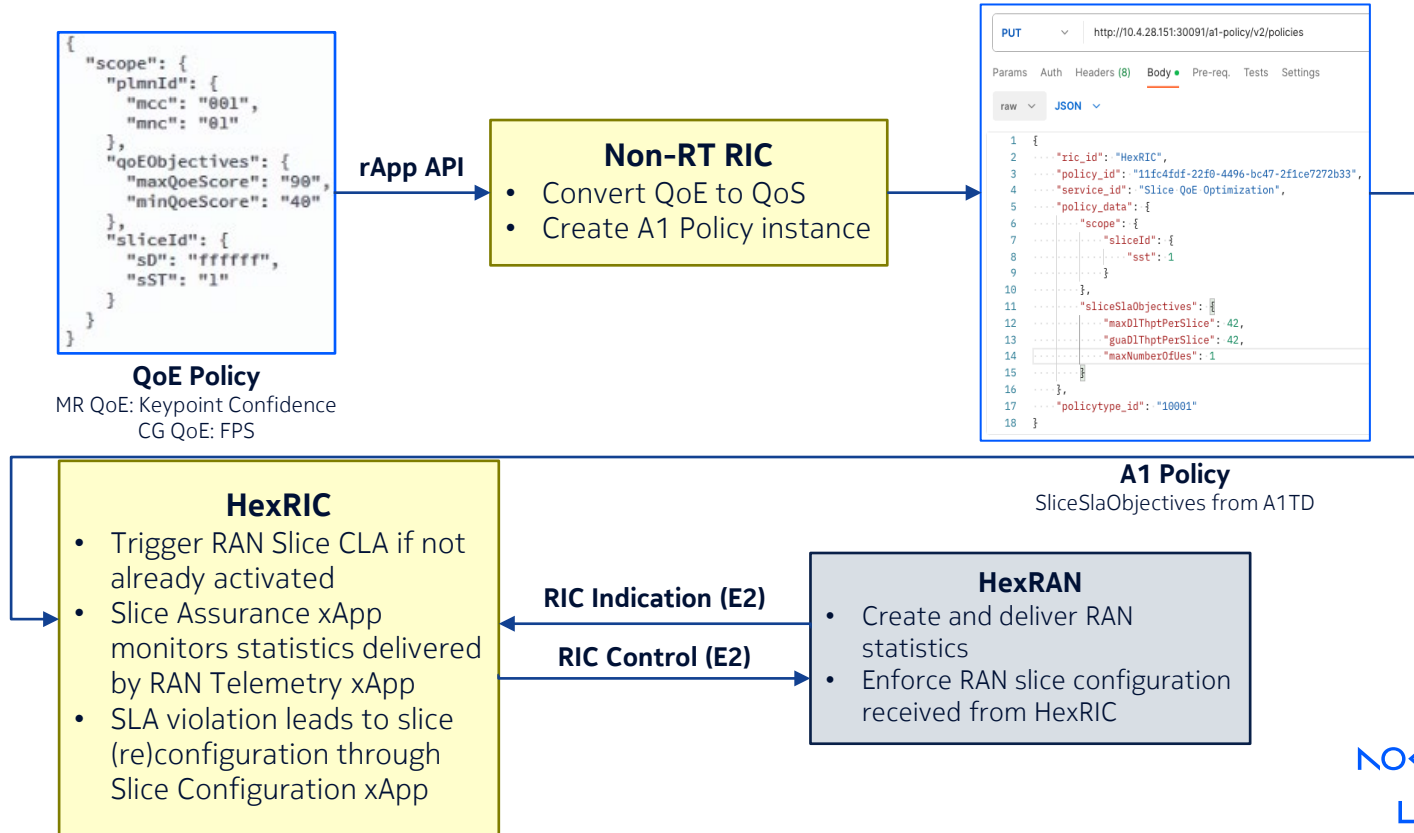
{
  "scope": {
    "plmnId": {
      "mcc": "001",
      "mnc": "01"
    },
    "qoEObjectives": {
      "maxQoeScore": "90",
      "minQoeScore": "40"
    },
    "sliceId": {
      "sD": "ffffff",
      "sST": "1"
    }
  }
}

QoE Policy
MR QoE: Keypoint Confidence
CG QoE: FPS

rApp API

Non-RT RIC
• Convert QoE to QoS
• Create A1 Policy instance

PUT http://10.4.28.151:30091/a1-policy/v2/policies

Params Auth Headers (8) Body Pre-req. Tests Settings

raw JSON

1 {
2 "ric_id": "HexRIC",
3 "policy_id": "11fc4fdf-22f0-4496-bc47-2f1ce7272b33",
4 "service_id": "Slice QoE Optimization",
5 "policy_data": {
6 "scope": {
7 "sliceId": {
8 "sst": 1
9 }
10 },
11 "sliceSlaObjectives": {
12 "maxDlThptPerSlice": 42,
13 "guaDlThptPerSlice": 42,
14 "maxNumberOfUes": 1
15 }
16 },
17 "policytype_id": "10001"
18 }

A1 Policy
SliceSlaObjectives from A1TD

HexRIC
• Trigger RAN Slice CLA if not already activated
• Slice Assurance xApp monitors statistics delivered by RAN Telemetry xApp
• SLA violation leads to slice (re)configuration through Slice Configuration xApp

RIC Indication (E2)
RIC Control (E2)

HexRAN
• Create and deliver RAN statistics
• Enforce RAN slice configuration received from HexRIC

NO
L